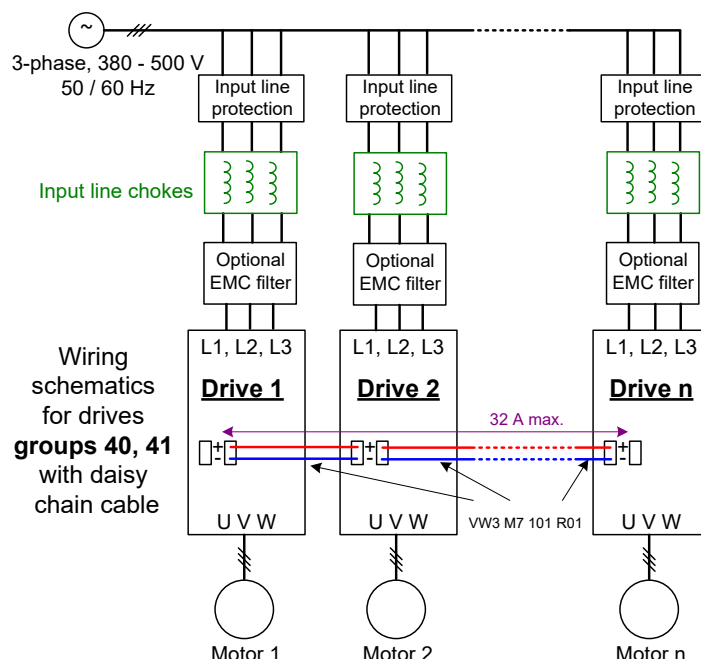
~

3-phase, 380 - 500 V
50 / 60 Hz

Input line protection

Input line protection

Input line protection

Input line chokes

Optional EMC filter

Optional EMC filter

Optional EMC filter

Wiring schematics for drives **groups 40, 41** with daisy chain cable

L1, L2, L3

**Drive 1**

L1, L2, L3

**Drive 2**

L1, L2, L3

**Drive n**

32 A max.

+ -

+ -

+ -

+ -

VW3 M7 101 R01

U V W

U V W

U V W

Motor 1

Motor 2

Motor n